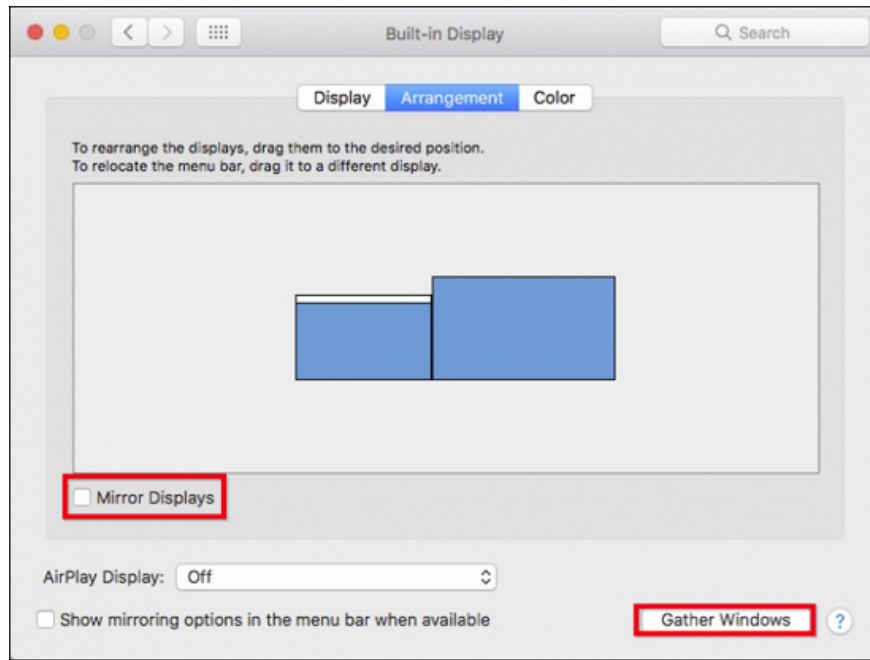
Built-in Display

Search

Display Arrangement Color

To rearrange the displays, drag them to the desired position.
To relocate the menu bar, drag it to a different display.

Mirror Displays

AirPlay Display: Off

Show mirroring options in the menu bar when available

Gather Windows

?